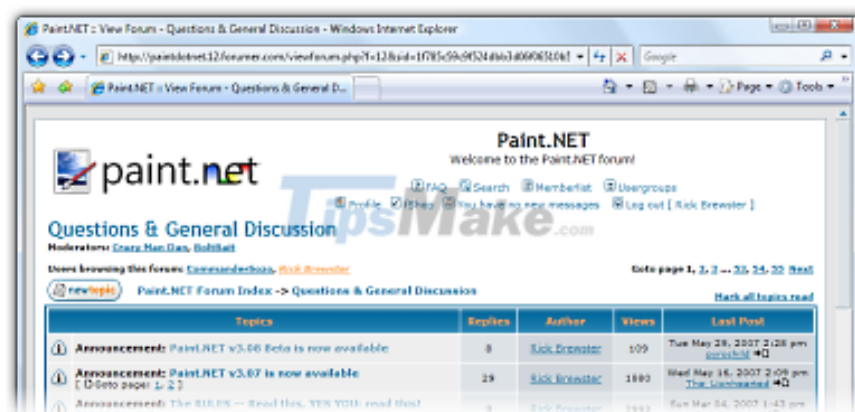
Paint.NET :: View Forum - Questions & General Discussion - Windows Internet Explorer

http://paintdotnet12.forumer.com/viewforum.php?f=12&sid=1f785c59c9f524bbb3d06065b0bf

Google

Paint.NET :: View Forum - Questions & General D...

Page ▾ Tools ▾

paint.net

Paint.NET

Welcome to the Paint.NET forum!

FAQ Search Memberlist Usergroups

Profile Shop You have no new messages Log out [ Rick Brewster ]

TipsMake.com

Questions & General Discussion

Moderators: Crazy Man Dan, BoltBait

Users browsing this forum: Commanderbozo, Rick Brewster

Goto page 1, 2, 3 ... 33, 34, 35 Next

newtopic

Paint.NET Forum Index -> Questions & General Discussion

Mark all topics read

| | Topics | Replies | Author | Views | Last Post |
|---|---|---|---|---|---|
| | Announcement: Paint.NET v3.08 Beta is now available | 8 | Rick Brewster | 109 | Tue May 29, 2007 2:28 pm pyrochild |
| | Announcement: Paint.NET v3.07 is now available [ Goto page: 1, 2 ] | 29 | Rick Brewster | 1880 | Wed May 16, 2007 2:09 pm The Unsheared |
| | Announcement: The RULES -- Read this, YES YOU: read this! | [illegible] | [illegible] | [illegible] | Sun Mar 04, 2007 1:43 pm |